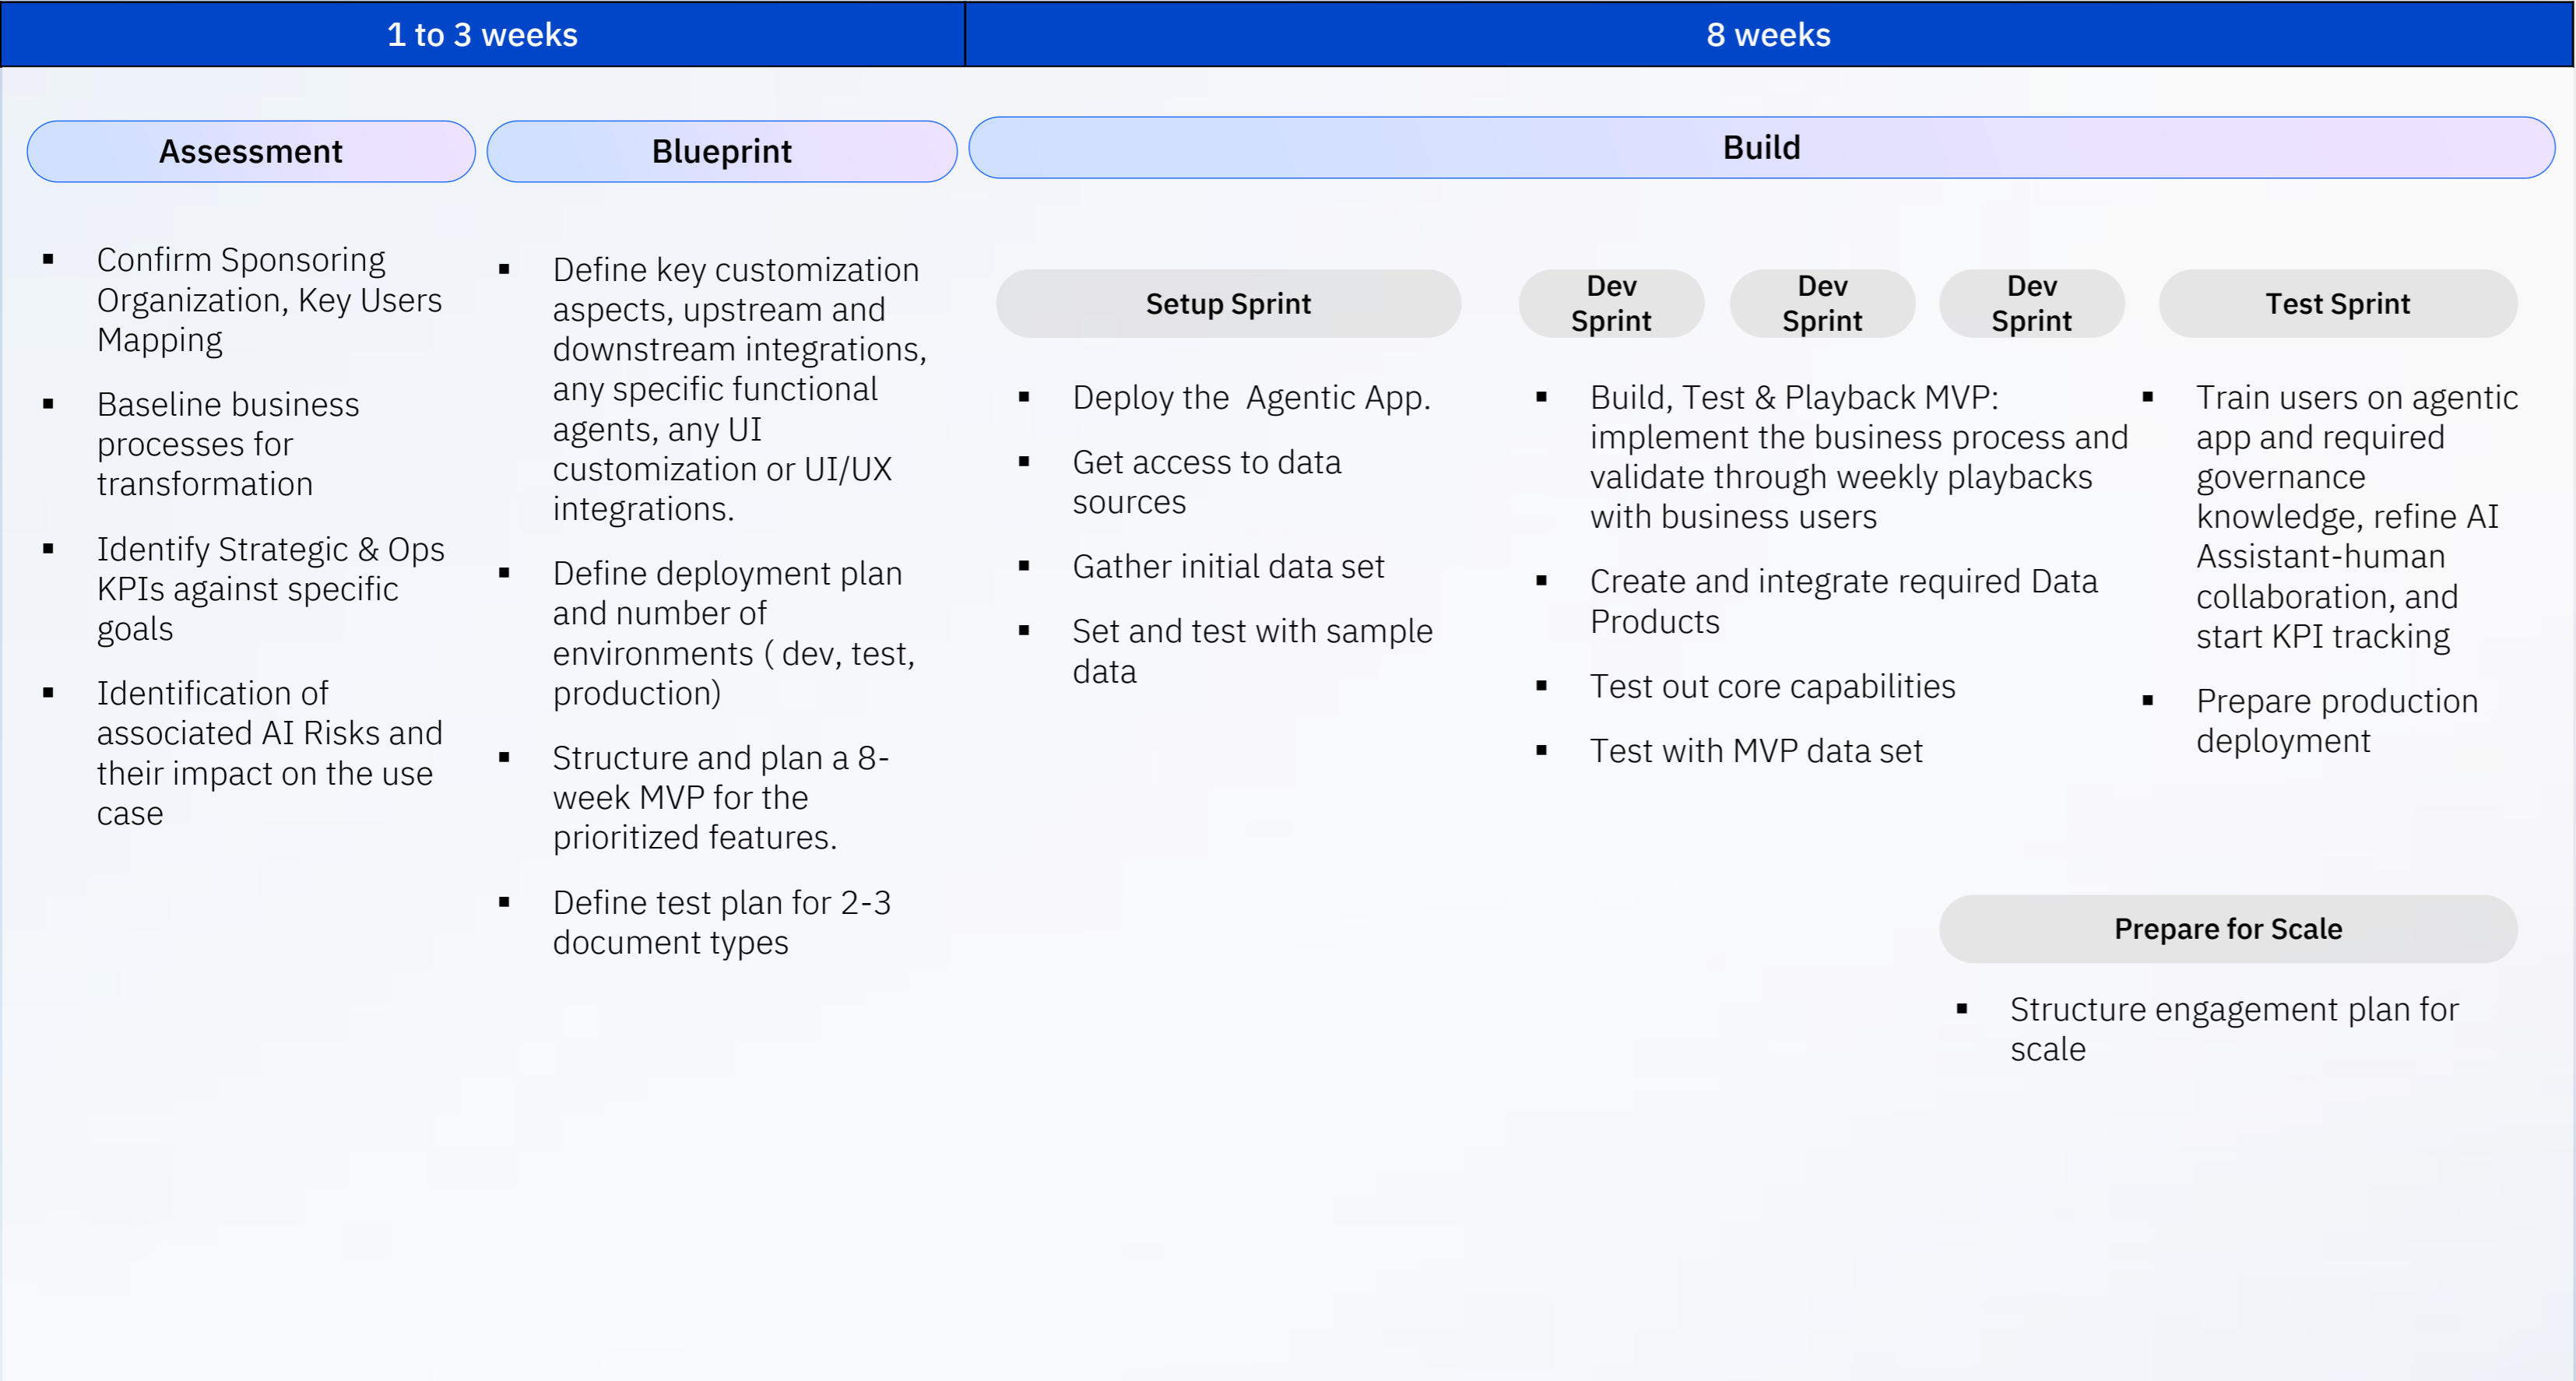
1 to 3 weeks

8 weeks

Assessment

Blueprint

Build

- Confirm Sponsoring Organization, Key Users Mapping
- Baseline business processes for transformation
- Identify Strategic & Ops KPIs against specific goals
- Identification of associated AI Risks and their impact on the use case

- Define key customization aspects, upstream and downstream integrations, any specific functional agents, any UI customization or UI/UX integrations.
- Define deployment plan and number of environments ( dev, test, production)
- Structure and plan a 8-week MVP for the prioritized features.
- Define test plan for 2-3 document types

Setup Sprint

- Deploy the Agentic App.
- Get access to data sources
- Gather initial data set
- Set and test with sample data

Dev Sprint

Dev Sprint

Dev Sprint

- Build, Test & Playback MVP: implement the business process and validate through weekly playbacks with business users
- Create and integrate required Data Products
- Test out core capabilities
- Test with MVP data set

Test Sprint

- Train users on agentic app and required governance knowledge, refine AI Assistant-human collaboration, and start KPI tracking
- Prepare production deployment

Prepare for Scale

- Structure engagement plan for scale